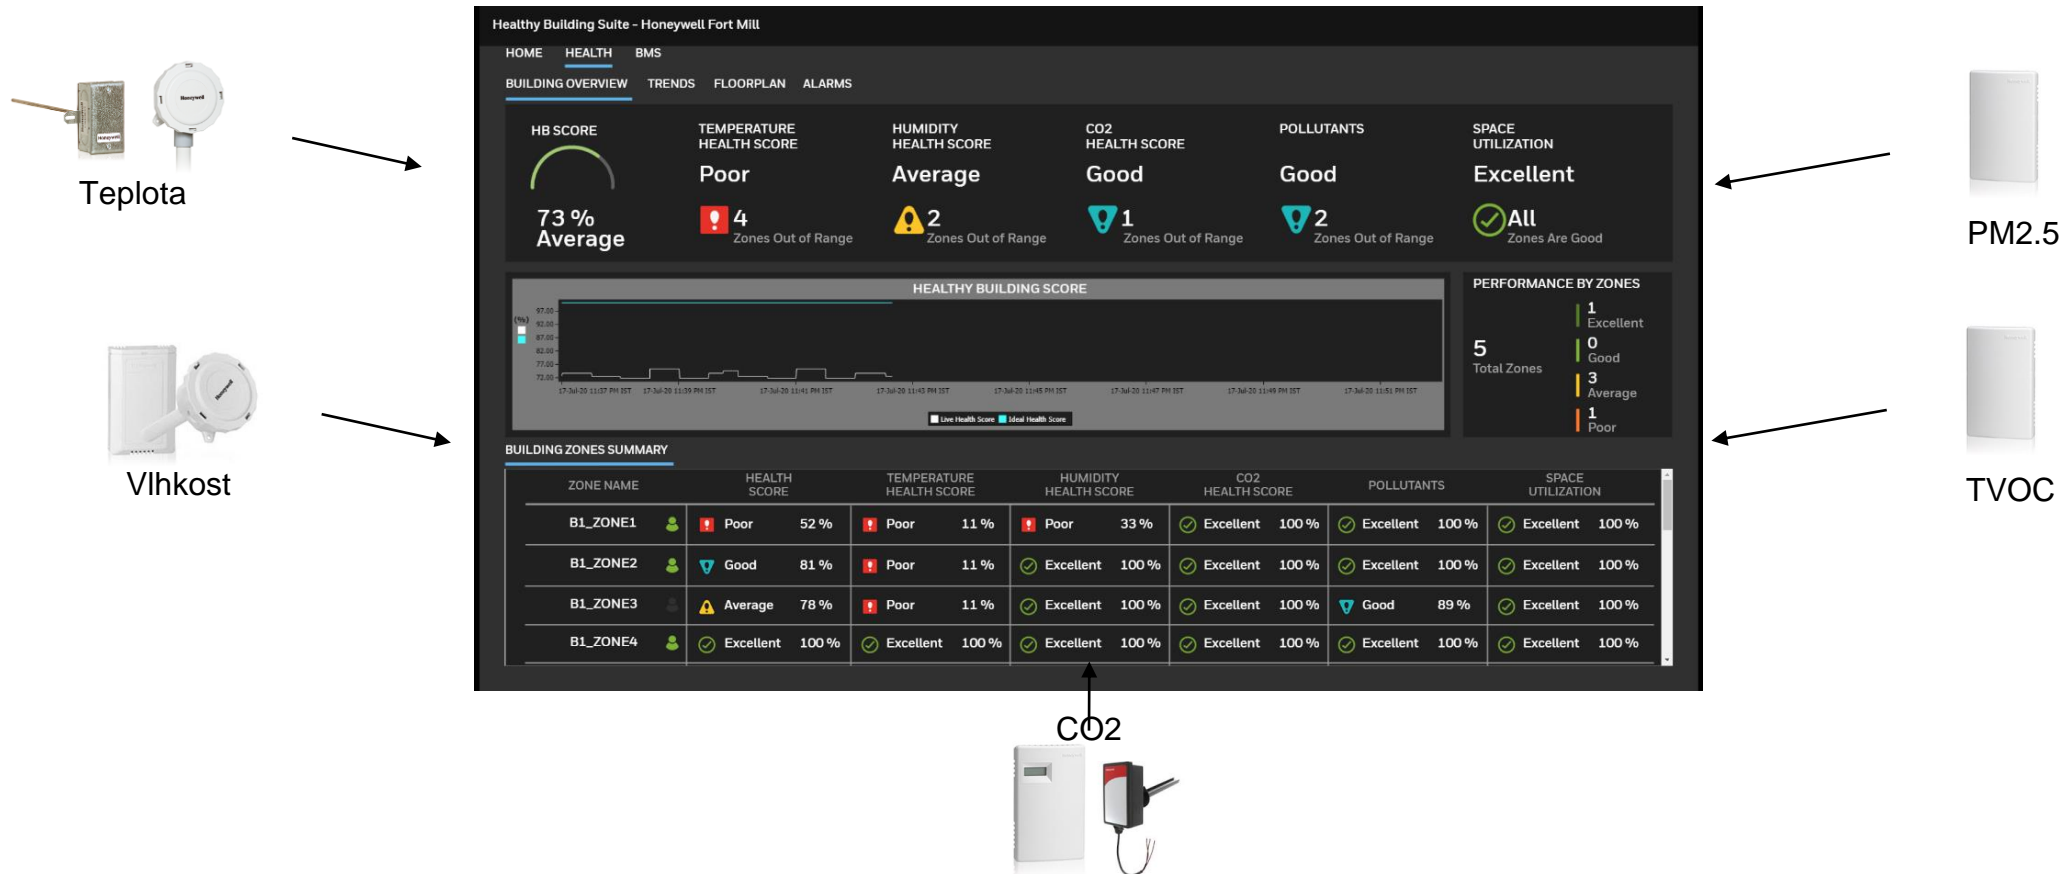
Teplota

Vlhkost

Healthy Building Suite - Honeywell Fort Mill

HOME HEALTH BMS

BUILDING OVERVIEW TRENDS FLOORPLAN ALARMS

HB SCORE
73 %
Average

TEMPERATURE HEALTH SCORE
Poor
4
Zones Out of Range

HUMIDITY HEALTH SCORE
Average
2
Zones Out of Range

CO2 HEALTH SCORE
Good
1
Zones Out of Range

POLLUTANTS
Good
2
Zones Out of Range

SPACE UTILIZATION
Excellent
All
Zones Are Good

HEALTHY BUILDING SCORE

(%) 97.00 92.00 87.00 82.00 77.00 72.00

17-Jul-20 11:37 PM IST 17-Jul-20 11:39 PM IST 17-Jul-20 11:41 PM IST 17-Jul-20 11:43 PM IST 17-Jul-20 11:45 PM IST 17-Jul-20 11:47 PM IST 17-Jul-20 11:49 PM IST 17-Jul-20 11:51 PM IST

Live Health Score Ideal Health Score

PERFORMANCE BY ZONES
5
Total Zones
1
Excellent
0
Good
3
Average
1
Poor

BUILDING ZONES SUMMARY

| ZONE NAME | HEALTH SCORE | TEMPERATURE HEALTH SCORE | HUMIDITY HEALTH SCORE | CO2 HEALTH SCORE | POLLUTANTS | SPACE UTILIZATION |
|---|---|---|---|---|---|---|
| B1_ZONE1 | Poor 52 % | Poor 11 % | Poor 33 % | Excellent 100 % | Excellent 100 % | Excellent 100 % |
| B1_ZONE2 | Good 81 % | Poor 11 % | Excellent 100 % | Excellent 100 % | Excellent 100 % | Excellent 100 % |
| B1_ZONE3 | Average 78 % | Poor 11 % | Excellent 100 % | Excellent 100 % | Good 89 % | Excellent 100 % |
| B1_ZONE4 | Excellent 100 % | Excellent 100 % | Excellent 100 % | Excellent 100 % | Excellent 100 % | Excellent 100 % |

PM2.5

TVOC

CO2